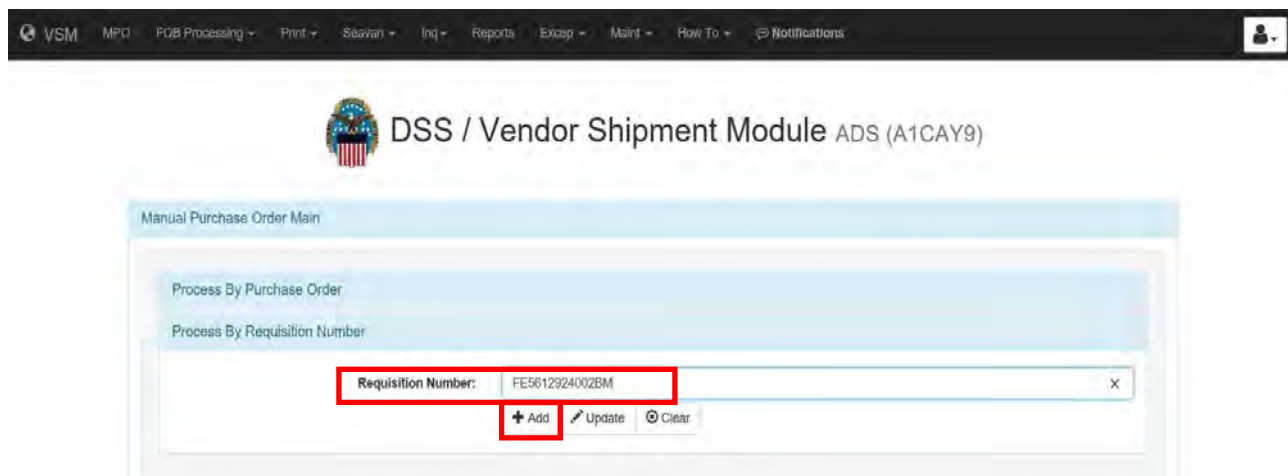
VSM MPO FOB Processing Print Seavan Inq Reports Excep Maint How To Notifications

DSS / Vendor Shipment Module ADS (A1CAY9)

Manual Purchase Order Main

Process By Purchase Order

Process By Requisition Number

Requisition Number: FE5612924002BM ×

Add Update Clear